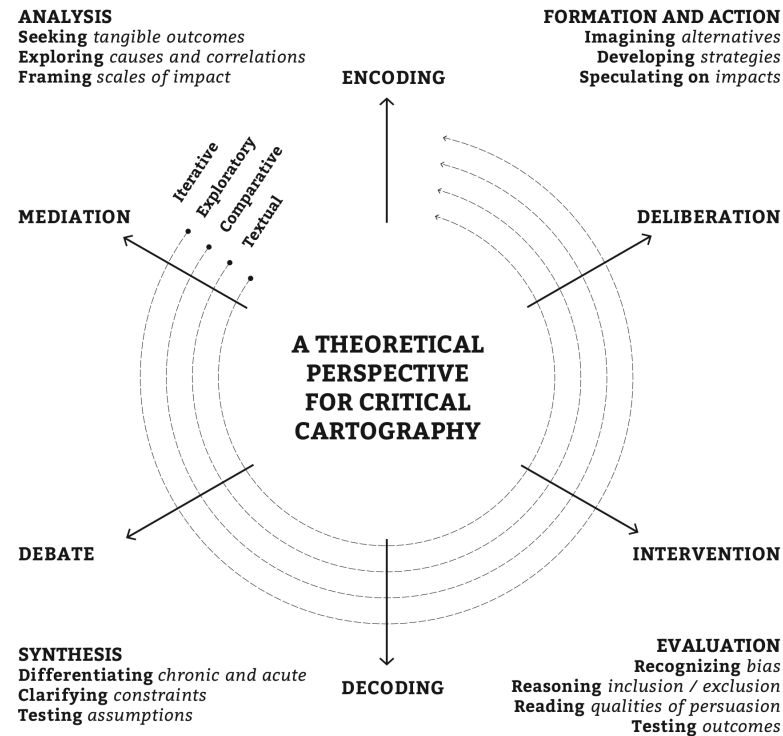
ANALYSIS
Seeking tangible outcomes
Exploring causes and correlations
Framing scales of impact

FORMATION AND ACTION
Imagining alternatives
Developing strategies
Speculating on impacts

ENCODING

Iterative
Exploratory
Comparative
Textual

MEDIATION

DELIBERATION

A THEORETICAL PERSPECTIVE FOR CRITICAL CARTOGRAPHY

DEBATE

INTERVENTION

SYNTHESIS
Differentiating chronic and acute
Clarifying constraints
Testing assumptions

DECODING

EVALUATION
Recognizing bias
Reasoning inclusion / exclusion
Reading qualities of persuasion
Testing outcomes